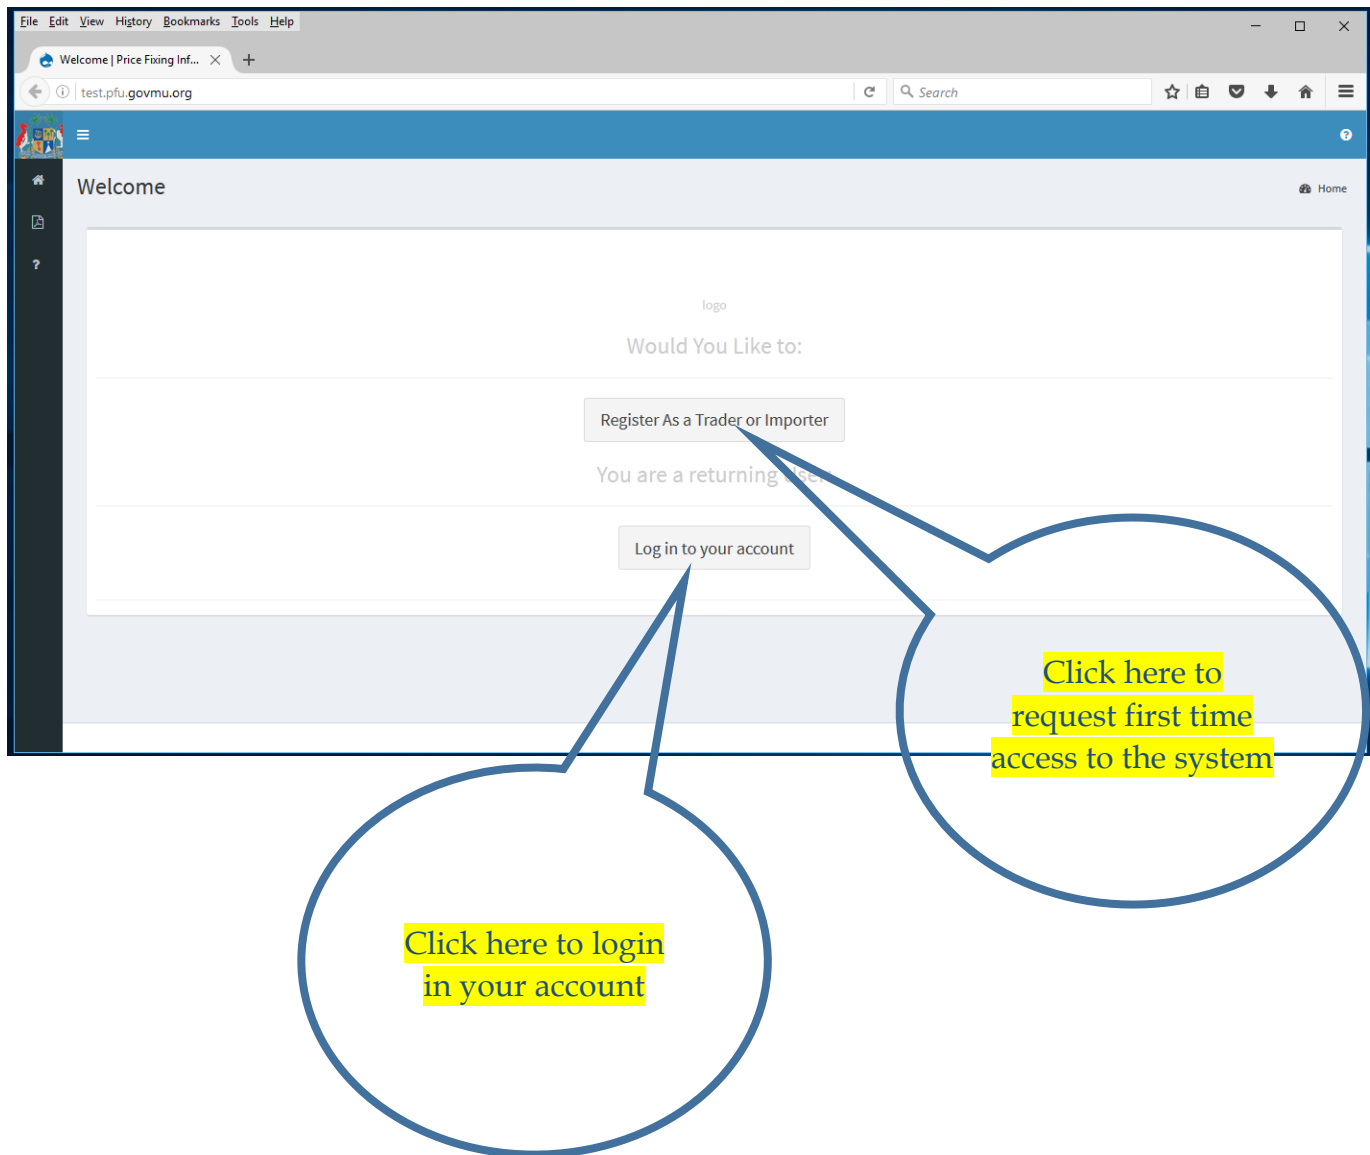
File Edit View History Bookmarks Tools Help

Welcome | Price Fixing Inf...

test.pfu.govmu.org

Search

Welcome

Home

logo

Would You Like to:

Register As a Trader or Importer

You are a returning user

Log in to your account

Click here to request first time access to the system

Click here to login in your account